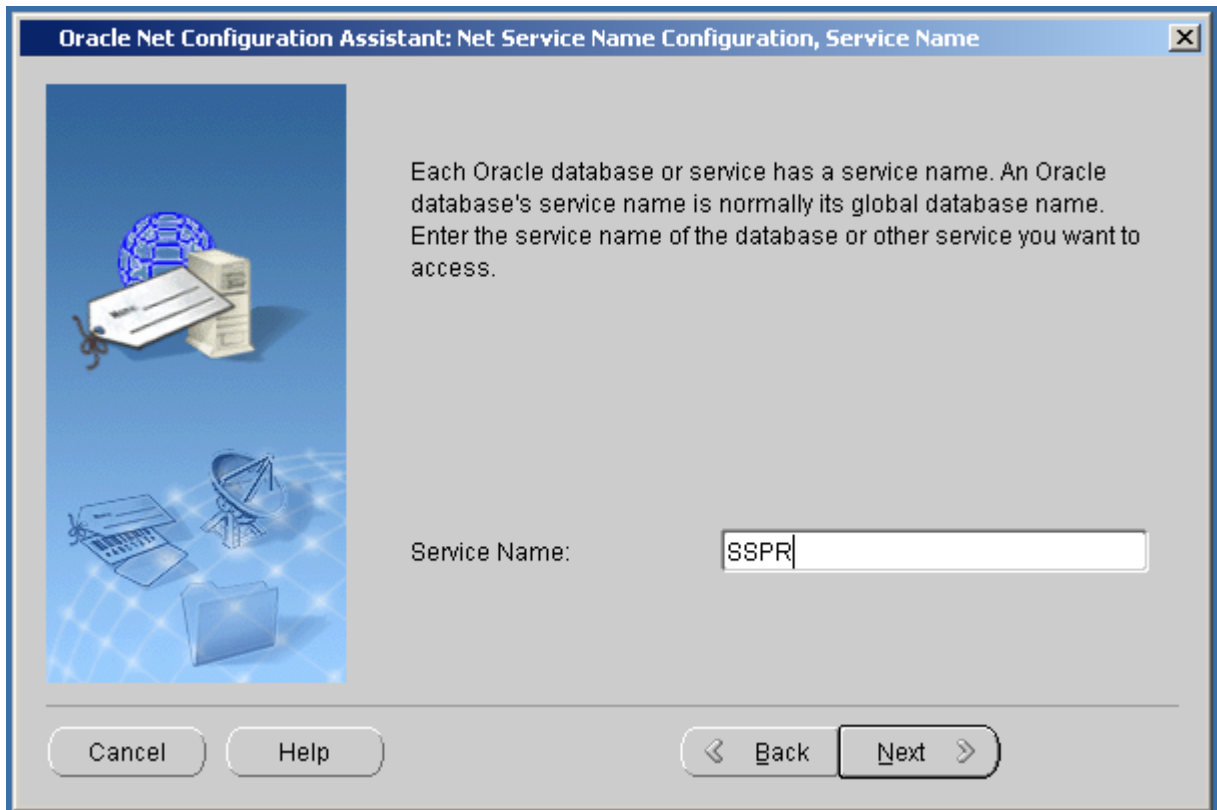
Oracle Net Configuration Assistant: Net Service Name Configuration, Service Name

Each Oracle database or service has a service name. An Oracle database's service name is normally its global database name. Enter the service name of the database or other service you want to access.

Service Name: SSPR

Cancel
Help
Back
Next